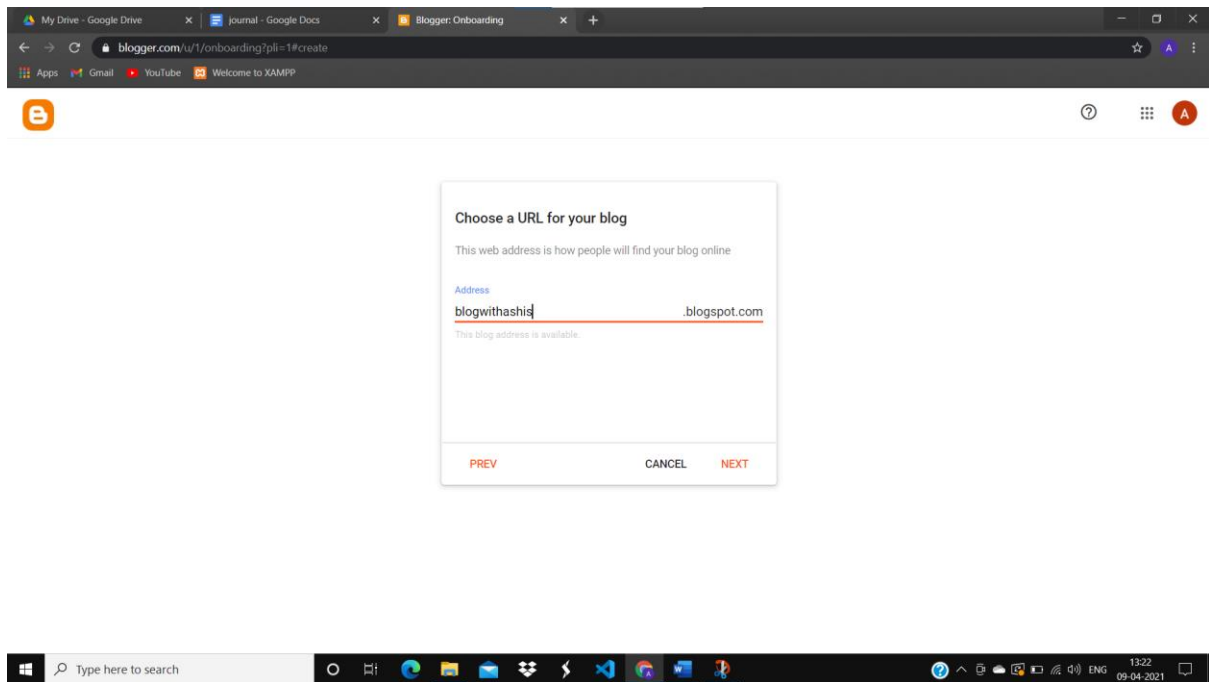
My Drive - Google Drive
journal - Google Docs
Blogger: Onboarding
blogger.com/u/1/onboarding?pli=1#create
Apps Gmail YouTube Welcome to XAMPP

A

Choose a URL for your blog

This web address is how people will find your blog online

Address
blogwithashis .blogspot.com
This blog address is available.

PREV CANCEL NEXT

Type here to search
ENG 13:22 09-04-2021